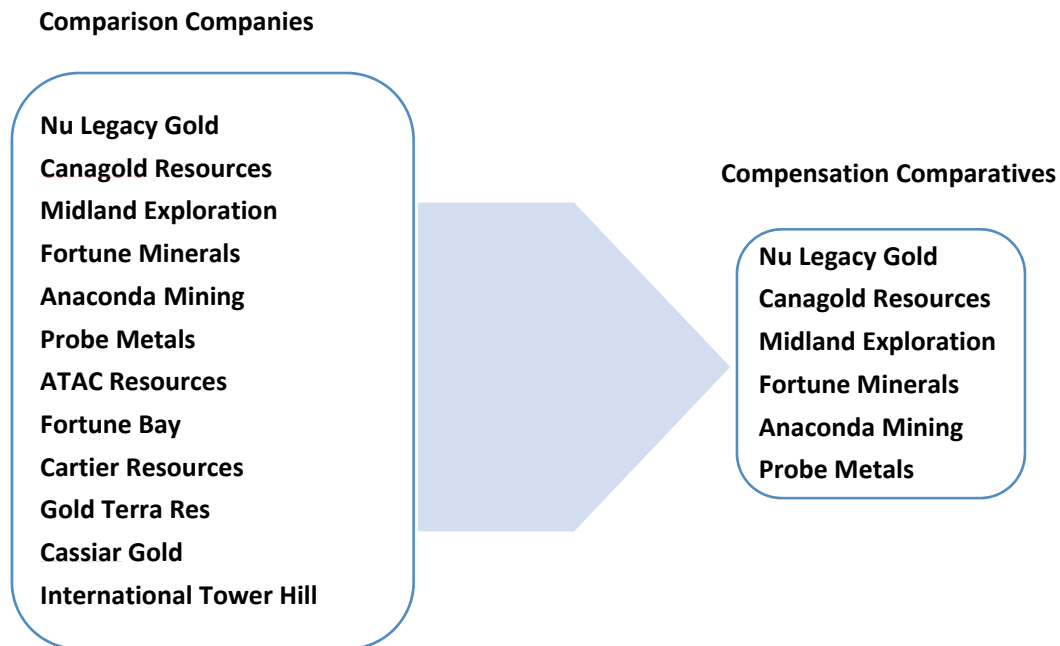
Comparison Companies

Nu Legacy Gold
Canagold Resources
Midland Exploration
Fortune Minerals
Anaconda Mining
Probe Metals
ATAC Resources
Fortune Bay
Cartier Resources
Gold Terra Res
Cassiar Gold
International Tower Hill

Compensation Comparatives

Nu Legacy Gold
Canagold Resources
Midland Exploration
Fortune Minerals
Anaconda Mining
Probe Metals